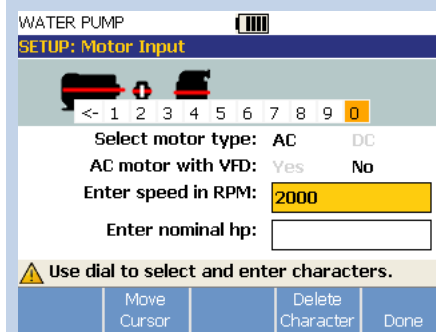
WATER PUMP

SETUP: Motor Input

<- 1 2 3 4 5 6 7 8 9 0

Select motor type: AC DC

AC motor with VFD: Yes No

Enter speed in RPM: 2000

Enter nominal hp:

Use dial to select and enter characters.

Move Cursor

Delete Character

Done